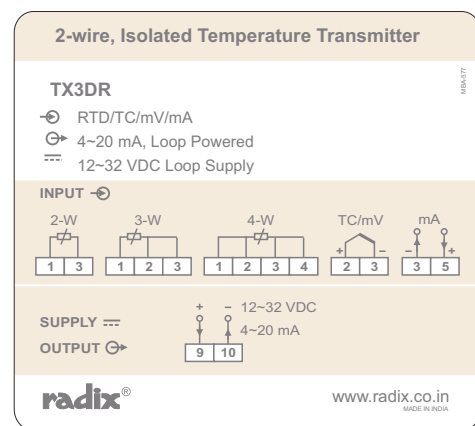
2-wire, Isolated Temperature Transmitter

TX3DR

MBA-177

RTD/TC/mV/mA

4~20 mA, Loop Powered

12~32 VDC Loop Supply

INPUT

2-W

3-W

4-W

TC/mV

mA

1 3

1 2 3

1 2 3 4

+ −

2 3

− +

3 5

SUPPLY

OUTPUT

+ −

12~32 VDC

4~20 mA

9 10

radix®

www.radix.co.in

MADE IN INDIA